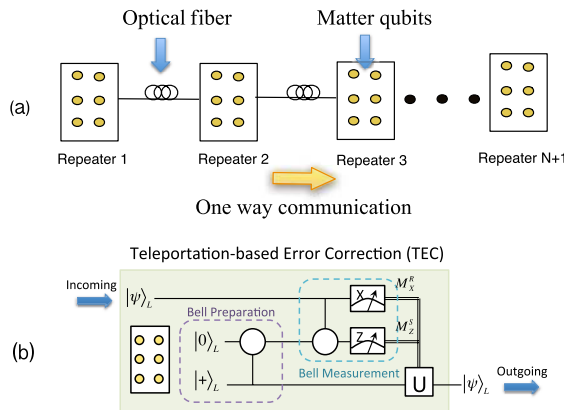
Optical fiber

Matter qubits

(a)

Repeater 1

Repeater 2

Repeater 3

Repeater N+1

One way communication

Teleportation-based Error Correction (TEC)

Incoming

$|\psi\rangle_L$

Bell Preparation

$|0\rangle_L$

$|+\rangle_L$

X

Z

$M_X^R$

$M_Z^S$

Bell Measurement

(b)

U

$|\psi\rangle_L$

Outgoing